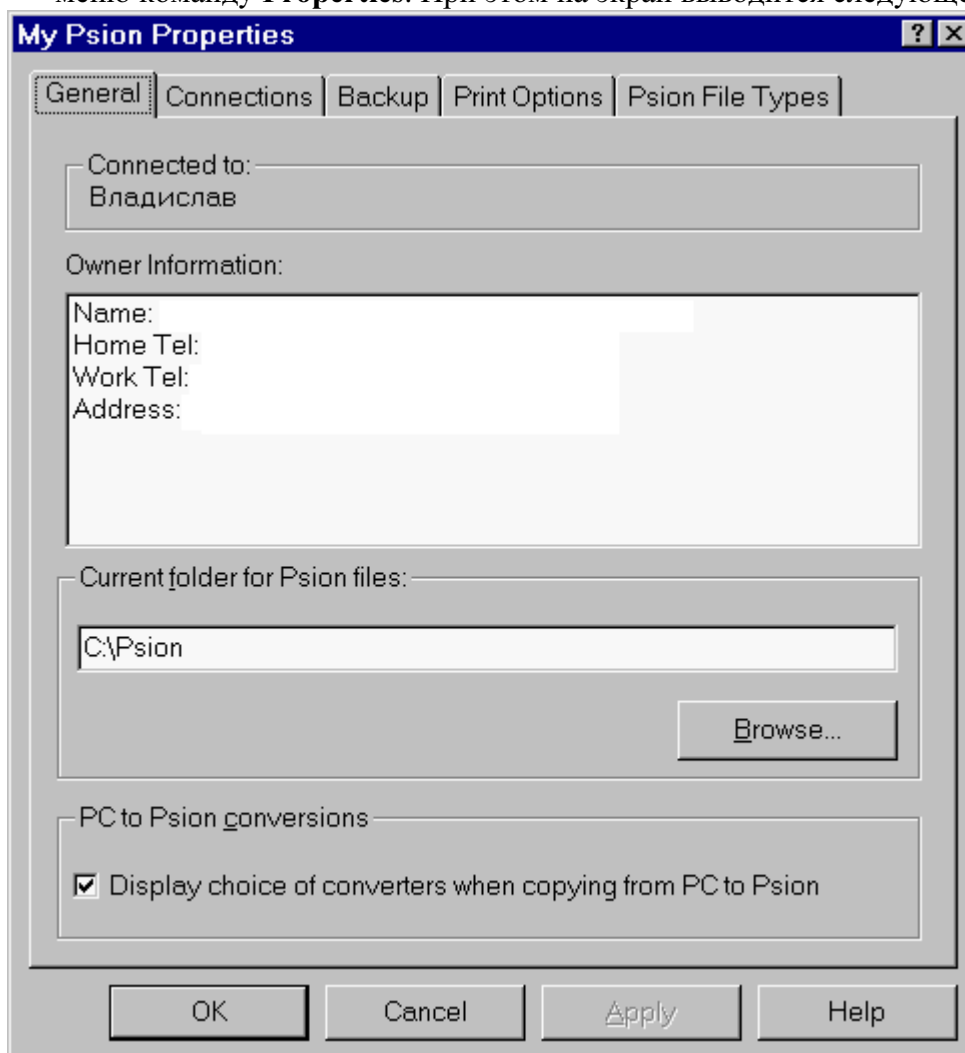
меню команду **Properties**. При этом на экран выводится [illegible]

My Psion Properties

? ×

General | Connections | Backup | Print Options | Psion File Types

Connected to:
Владислав

Owner Information:

Name:
Home Tel:
Work Tel:
Address:

Current folder for Psion files:

C:\Psion

Browse...

PC to Psion conversions

☑ Display choice of converters when copying from PC to Psion

OK | Cancel | Apply | Help